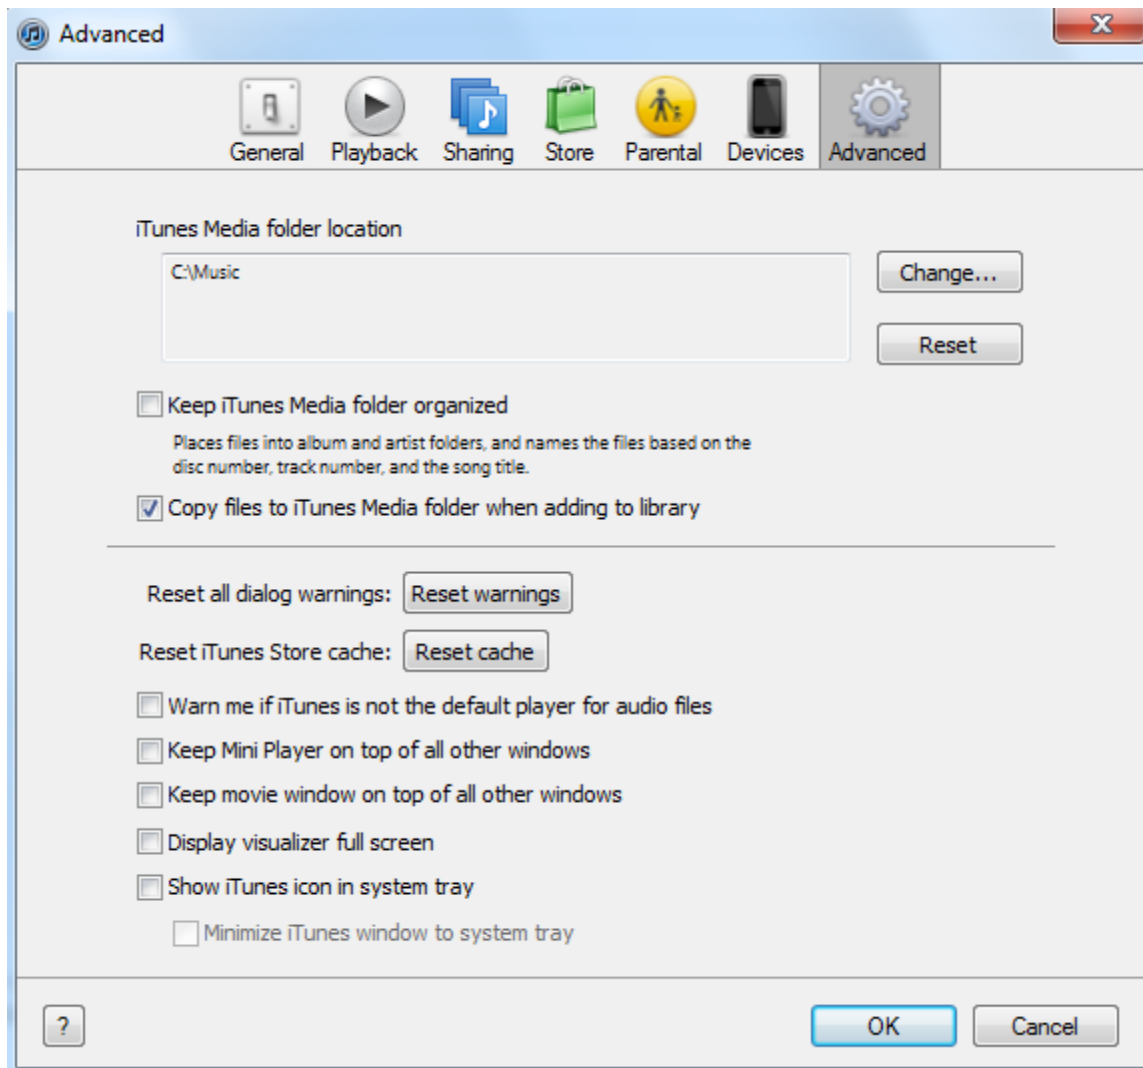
Advanced

X

General Playback Sharing Store Parental Devices Advanced

iTunes Media folder location

C:\Music

Change...

Reset

Keep iTunes Media folder organized

Places files into album and artist folders, and names the files based on the disc number, track number, and the song title.

Copy files to iTunes Media folder when adding to library

Reset all dialog warnings: Reset warnings

Reset iTunes Store cache: Reset cache

Warn me if iTunes is not the default player for audio files

Keep Mini Player on top of all other windows

Keep movie window on top of all other windows

Display visualizer full screen

Show iTunes icon in system tray

Minimize iTunes window to system tray

?

OK

Cancel